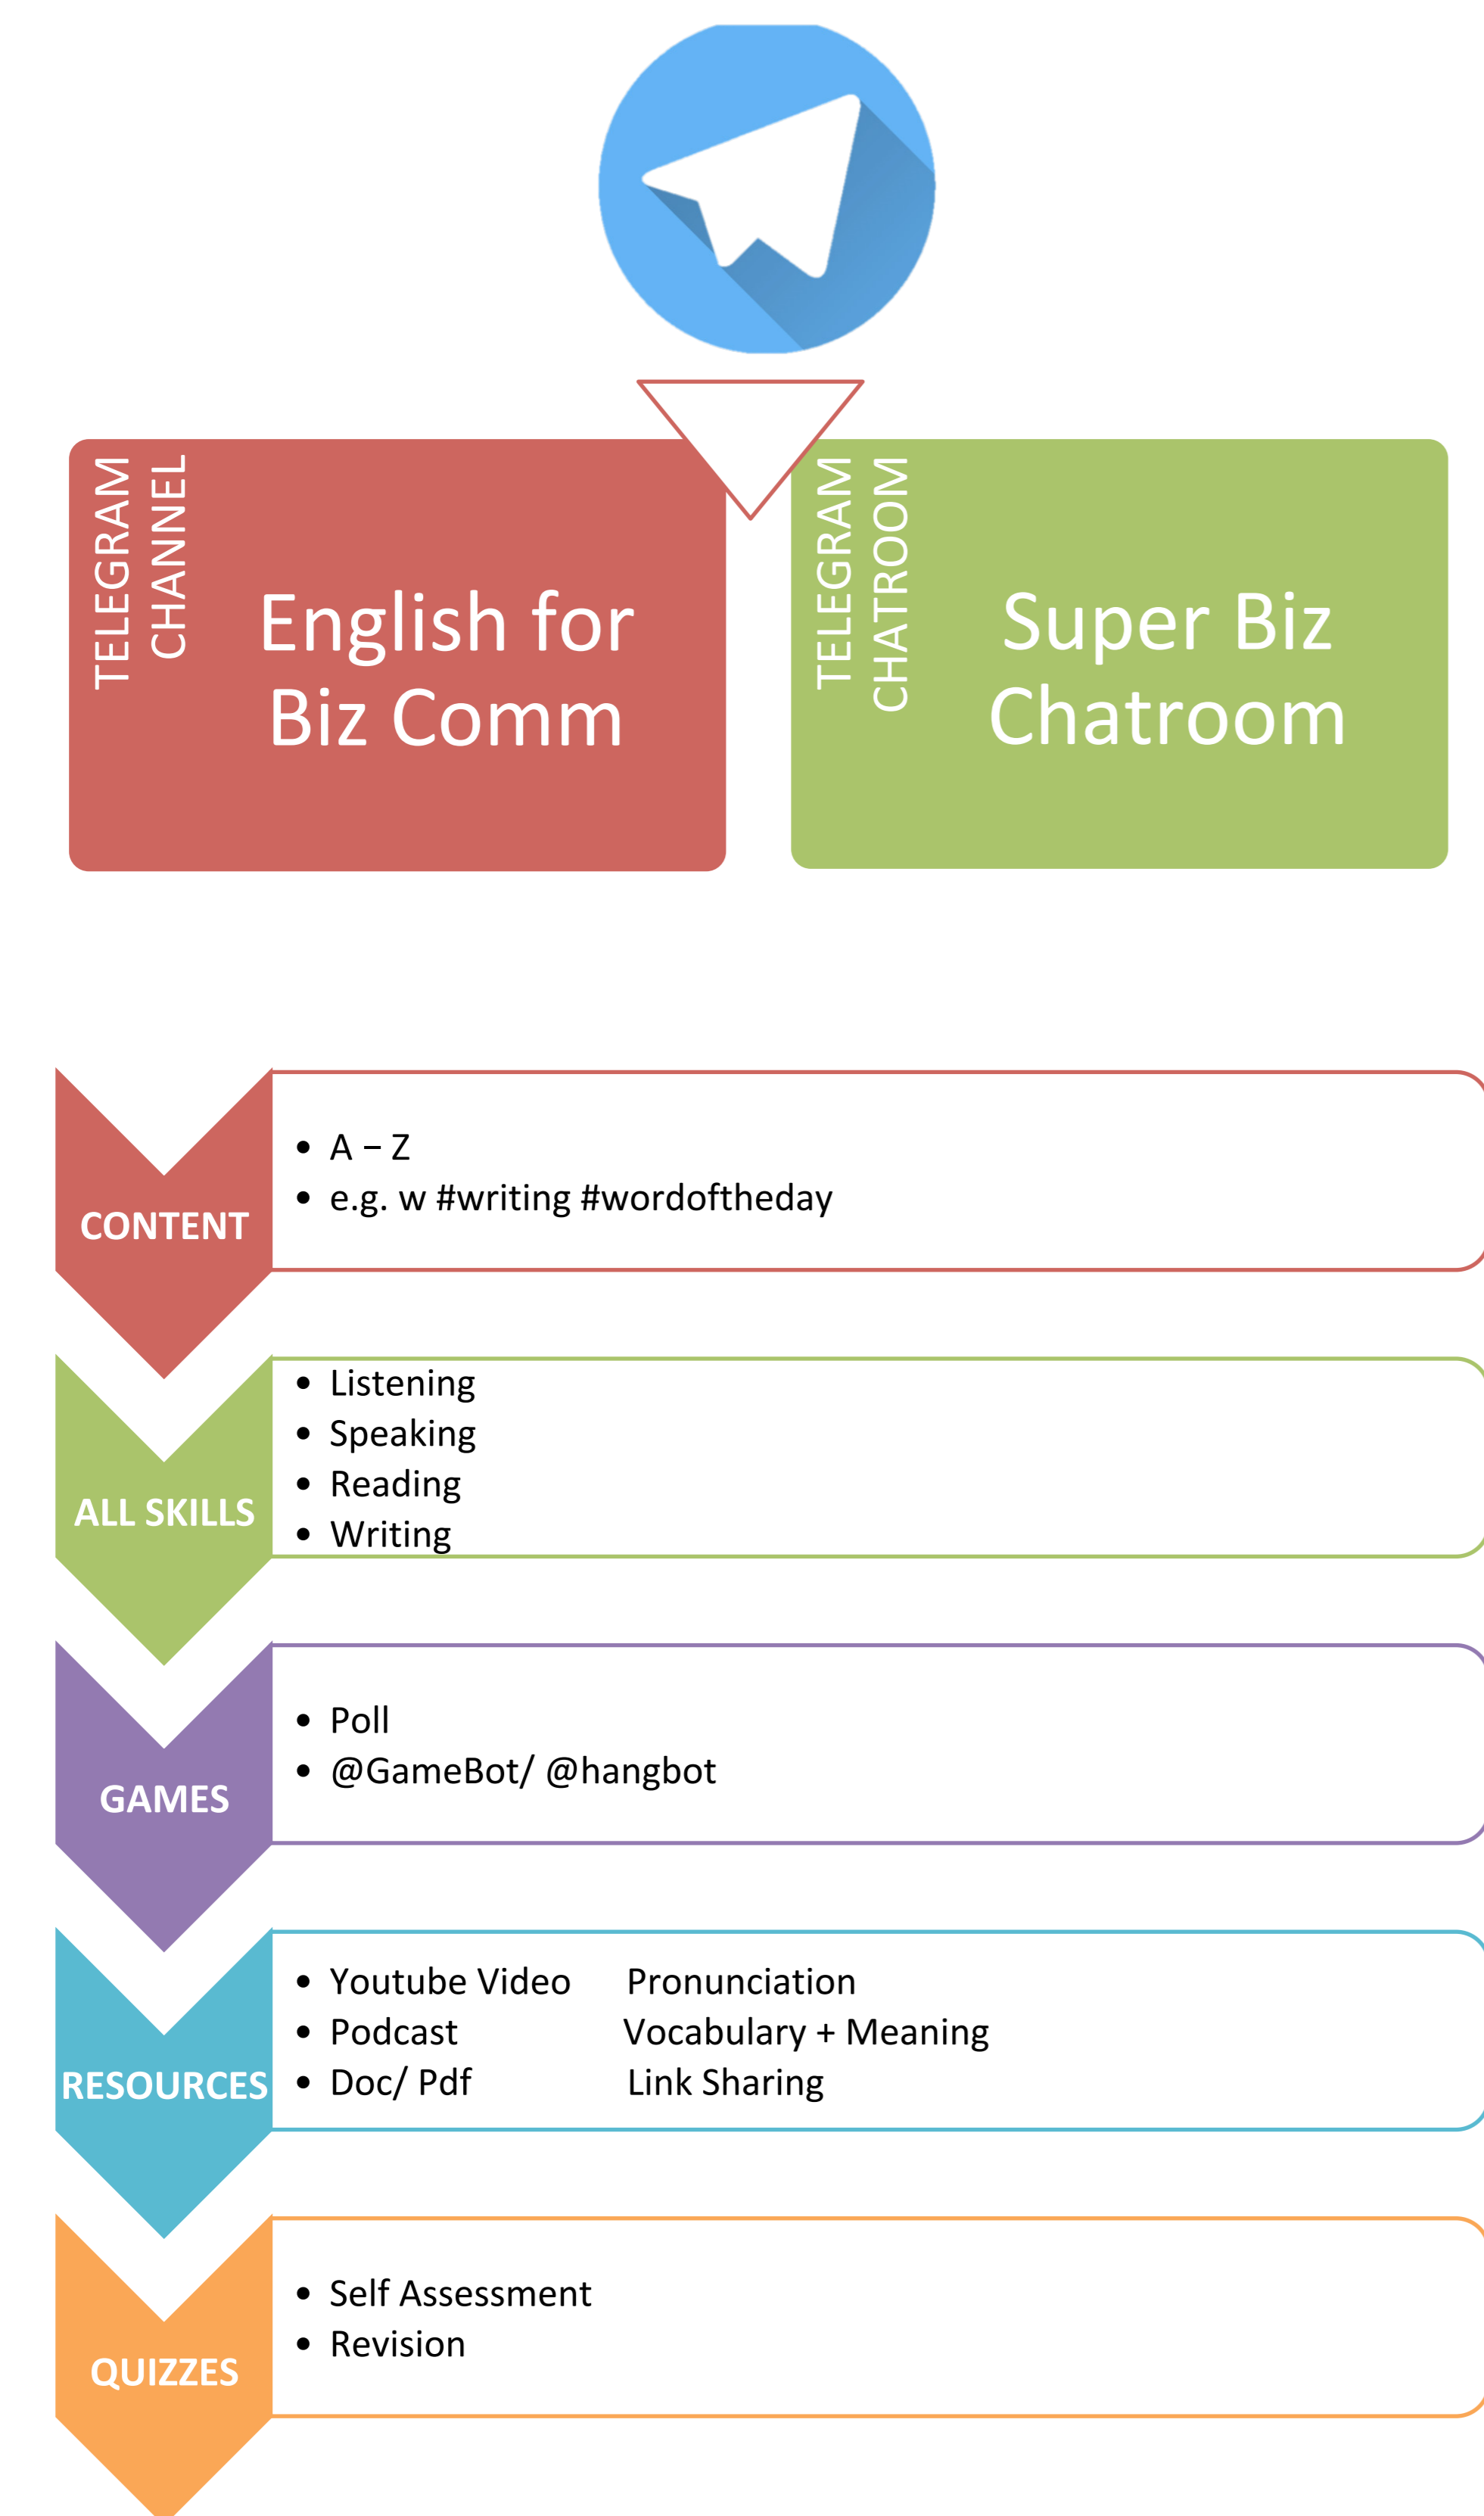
TELEGRAM CHANNEL

English for Biz Comm

TELEGRAM CHATROOM

Super Biz Chatroom

CONTENT

- A – Z
- e.g. w #writing #wordoftheday

ALL SKILLS

- Listening
- Speaking
- Reading
- Writing

GAMES

- Poll
- @GameBot/ @hangbot

RESOURCES

- Youtube Video
- Podcast
- Doc/ Pdf

Pronunciation
Vocabulary + Meaning
Link Sharing

QUIZZES

- Self Assessment
- Revision